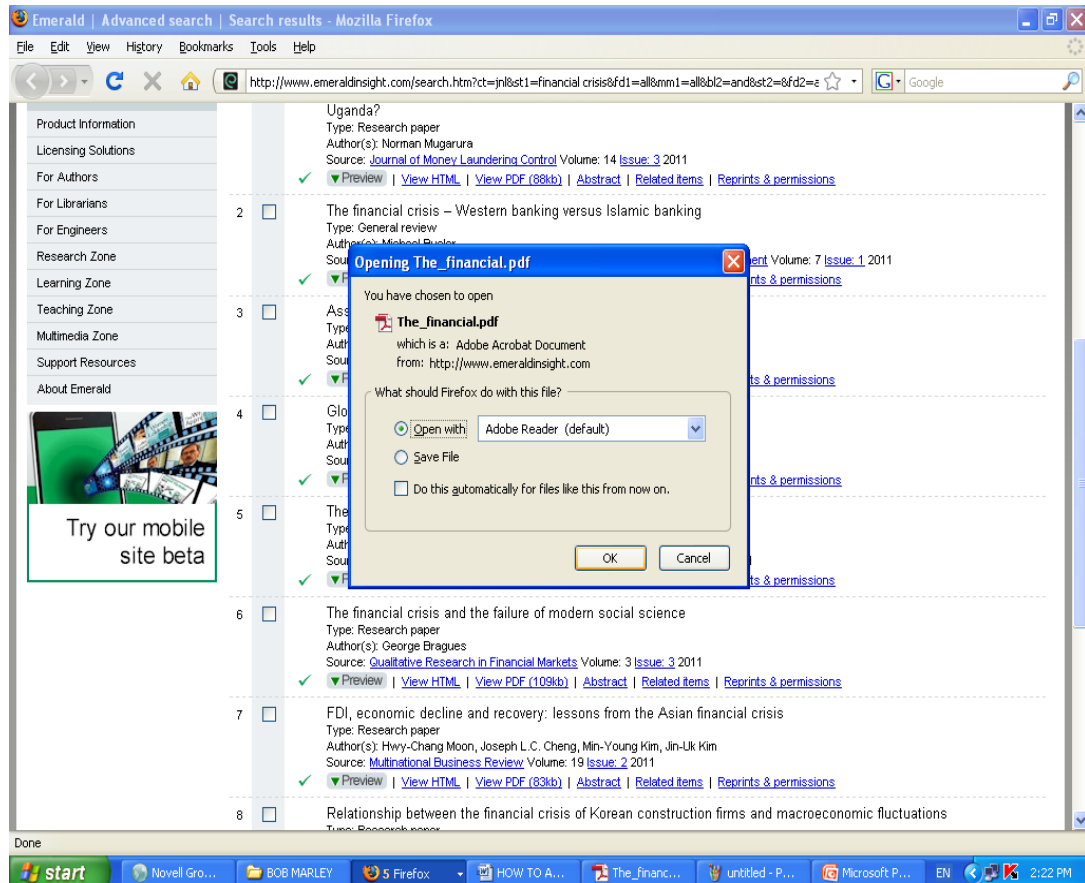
Emerald | Advanced search | Search results - Mozilla Firefox

File Edit View History Bookmarks Tools Help

http://www.emeraldinsight.com/search.htm?ct=jnl&st1=financial crisis&fd1=all&mm1=all&bl2=and&st2=&fd2=a

Google

Product Information
Licensing Solutions
For Authors
For Librarians
For Engineers
Research Zone
Learning Zone
Teaching Zone
Multimedia Zone
Support Resources
About Emerald

Try our mobile site beta

Uganda?
Type: Research paper
Author(s): Norman Mugarura
Source: Journal of Money Laundering Control Volume: 14 Issue: 3 2011
Preview | View HTML | View PDF (88kb) | Abstract | Related items | Reprints & permissions

2 The financial crisis – Western banking versus Islamic banking
Type: General review
Auth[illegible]
Sou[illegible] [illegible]ent Volume: 7 Issue: 1 2011
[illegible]nts & permissions

3 Ass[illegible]
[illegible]s & permissions

4 Glo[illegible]
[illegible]nts & permissions

5 The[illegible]
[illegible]s & permissions

Opening The_financial.pdf
You have chosen to open
The_financial.pdf
which is a: Adobe Acrobat Document
from: http://www.emeraldinsight.com
What should Firefox do with this file?
Open with Adobe Reader (default)
Save File
Do this automatically for files like this from now on.
OK Cancel

6 The financial crisis and the failure of modern social science
Type: Research paper
Author(s): George Bragues
Source: Qualitative Research in Financial Markets Volume: 3 Issue: 3 2011
Preview | View HTML | View PDF (109kb) | Abstract | Related items | Reprints & permissions

7 FDI, economic decline and recovery: lessons from the Asian financial crisis
Type: Research paper
Author(s): Hwy-Chang Moon, Joseph L.C. Cheng, Min-Young Kim, Jin-Uk Kim
Source: Multinational Business Review Volume: 19 Issue: 2 2011
Preview | View HTML | View PDF (83kb) | Abstract | Related items | Reprints & permissions

8 Relationship between the financial crisis of Korean construction firms and macroeconomic fluctuations

Done

start | Novell Gro... | BOB MARLEY | 5 Firefox | HOW TO A... | The_financ... | untitled - P... | Microsoft P... | EN | 2:22 PM